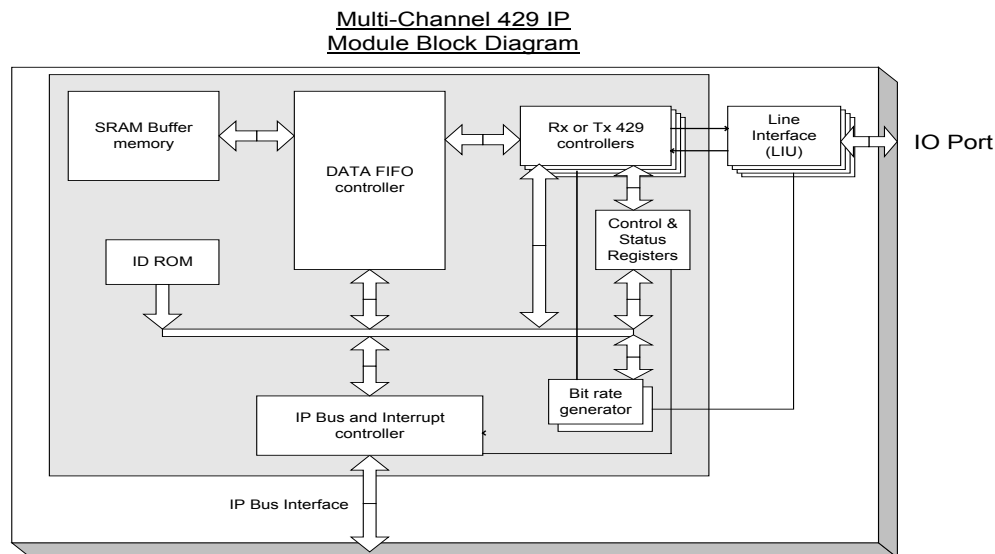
Multi-Channel 429 IP
Module Block Diagram

SRAM Buffer memory

DATA FIFO controller

Rx or Tx 429 controllers

Line Interface (LIU)

IO Port

Control & Status Registers

ID ROM

Bit rate generator

IP Bus and Interrupt controller

IP Bus Interface